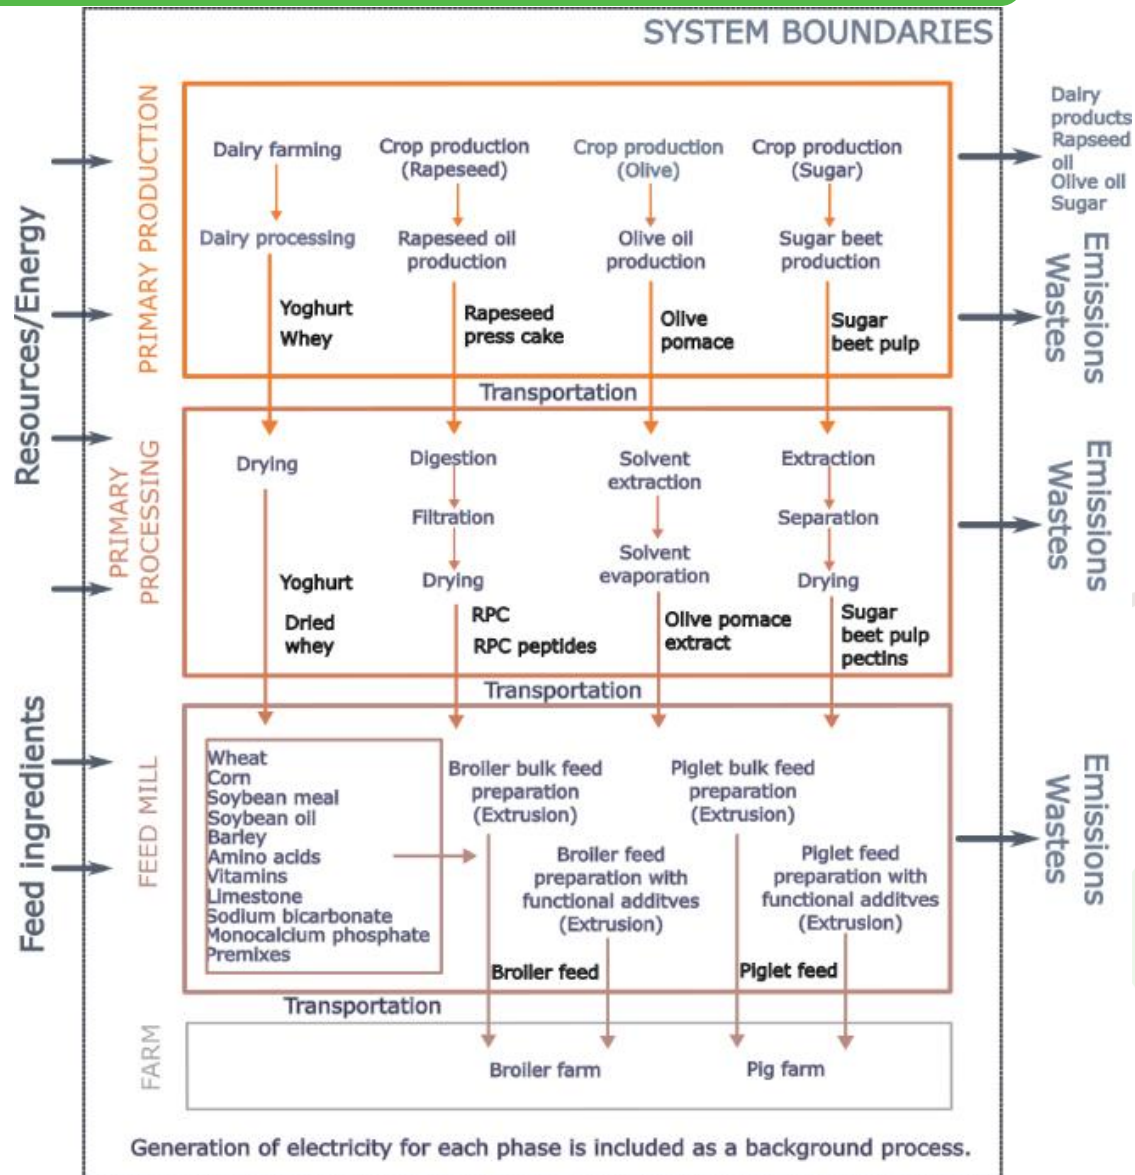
SYSTEM BOUNDARIES

Resources/Energy

PRIMARY PRODUCTION

Dairy farming
Dairy processing
Yoghurt
Whey

Crop production (Rapeseed)
Rapeseed oil production
Rapeseed press cake

Crop production (Olive)
Olive oil production
Olive pomace

Crop production (Sugar)
Sugar beet production
Sugar beet pulp

Dairy products
Rapseed oil
Olive oil
Sugar

Emissions
Wastes

Transportation

PRIMARY PROCESSING

Drying
Yoghurt
Dried whey

Digestion
Filtration
Drying
RPC
RPC peptides

Solvent extraction
Solvent evaporation
Olive pomace extract

Extraction
Separation
Drying
Sugar beet pulp pectins

Emissions
Wastes

Transportation

Feed ingredients

FEED MILL

Wheat
Corn
Soybean meal
Soybean oil
Barley
Amino acids
Vitamins
Limestone
Sodium bicarbonate
Monocalcium phosphate
Premixes

Broiler bulk feed preparation (Extrusion)
Broiler feed preparation with functional additves (Extrusion)
Broiler feed

Piglet bulk feed preparation (Extrusion)
Piglet feed preparation with functional additves (Extrusion)
Piglet feed

Emissions
Wastes

Transportation

FARM

Broiler farm
Pig farm

Generation of electricity for each phase is included as a background process.